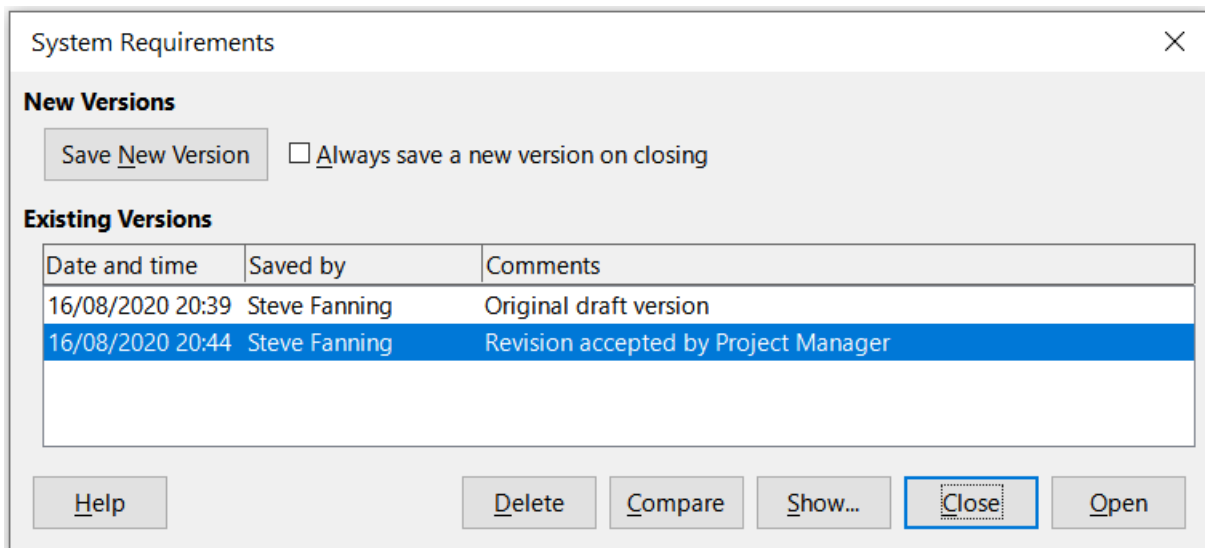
System Requirements

New Versions

Save New Version

Always save a new version on closing

Existing Versions

| Date and time | Saved by | Comments |
|---|---|---|
| 16/08/2020 20:39 | Steve Fanning | Original draft version |
| 16/08/2020 20:44 | Steve Fanning | Revision accepted by Project Manager |

Help

Delete

Compare

Show...

Close

Open